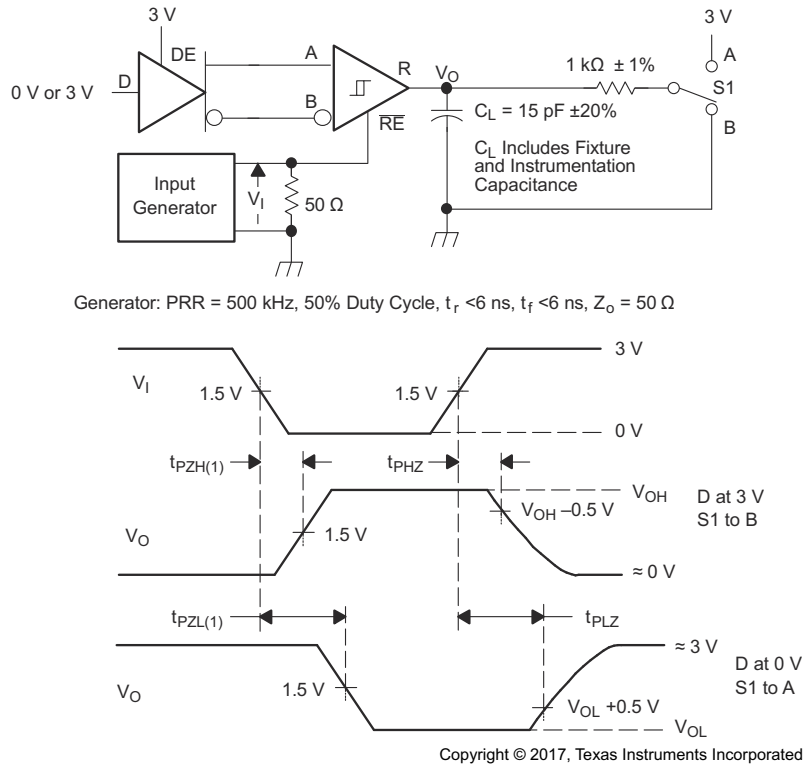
3 V

DE

0 V or 3 V

D

A

B

R

$\overline{RE}$

$V_O$

1 kΩ ± 1%

3 V

A

S1

B

$C_L$ = 15 pF ±20%

$C_L$ Includes Fixture and Instrumentation Capacitance

Input Generator

$V_I$

50 Ω

Generator: PRR = 500 kHz, 50% Duty Cycle, $t_r$ <6 ns, $t_f$ <6 ns, $Z_o$ = 50 Ω

$V_I$

1.5 V

1.5 V

3 V

0 V

$t_{PZH(1)}$

$t_{PHZ}$

$V_{OH}$

$V_{OH}$ –0.5 V

D at 3 V
S1 to B

$V_O$

1.5 V

≈ 0 V

$t_{PZL(1)}$

$t_{PLZ}$

≈ 3 V

D at 0 V
S1 to A

$V_O$

1.5 V

$V_{OL}$ +0.5 V

$V_{OL}$

Copyright © 2017, Texas Instruments Incorporated